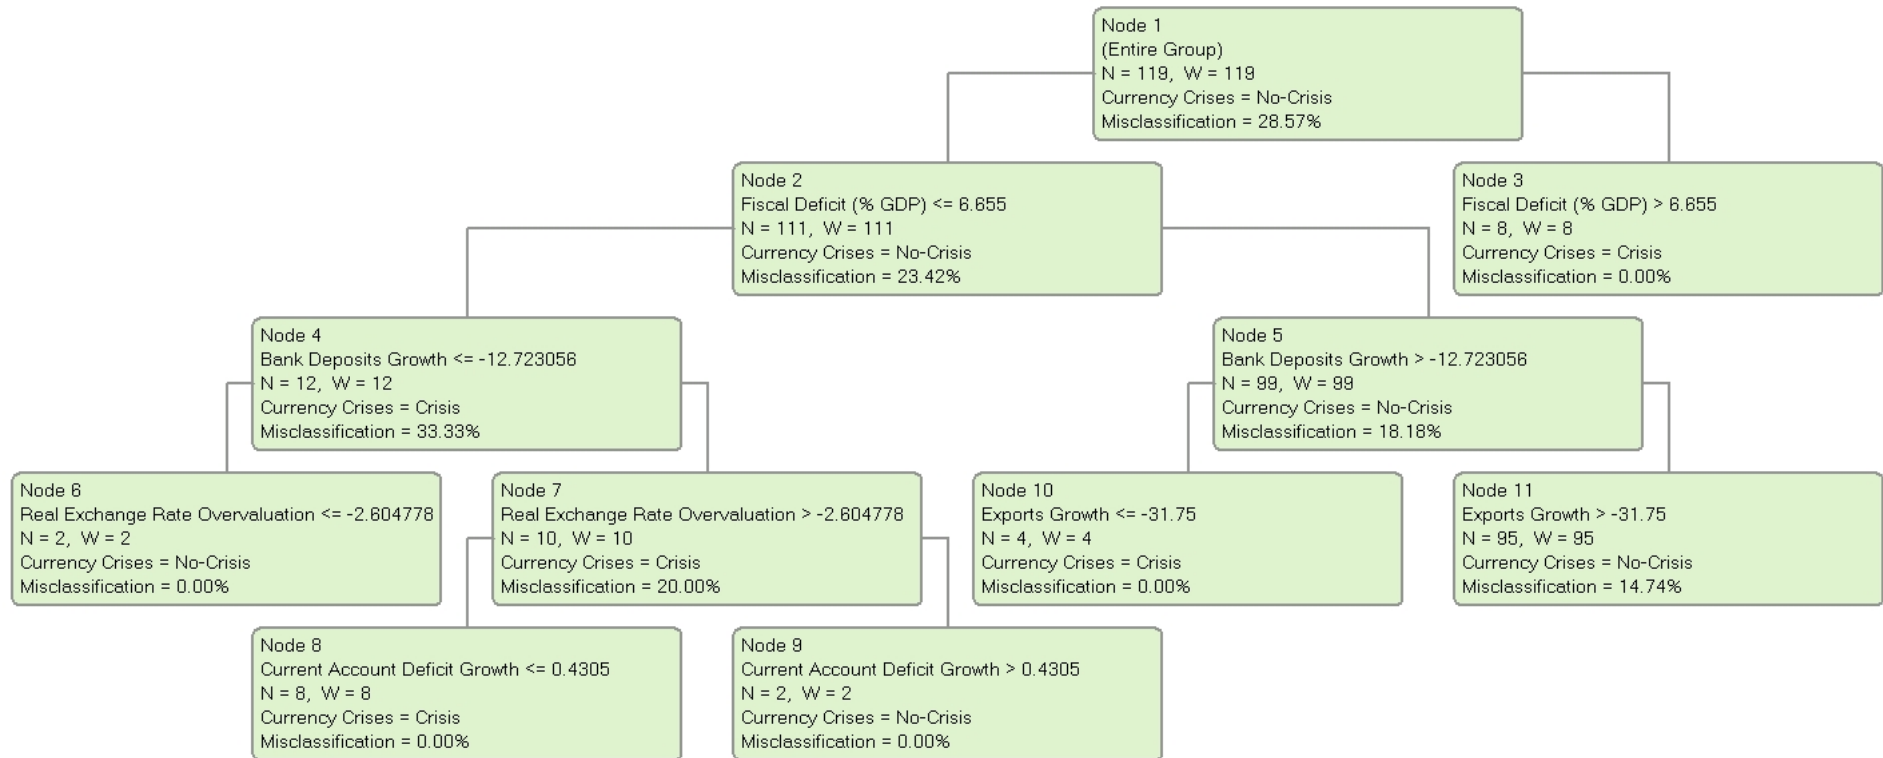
Node 1
(Entire Group)
N = 119, W = 119
Currency Crises = No-Crisis
Misclassification = 28.57%

Node 2
Fiscal Deficit (% GDP) <= 6.655
N = 111, W = 111
Currency Crises = No-Crisis
Misclassification = 23.42%

Node 3
Fiscal Deficit (% GDP) > 6.655
N = 8, W = 8
Currency Crises = Crisis
Misclassification = 0.00%

Node 4
Bank Deposits Growth <= -12.723056
N = 12, W = 12
Currency Crises = Crisis
Misclassification = 33.33%

Node 5
Bank Deposits Growth > -12.723056
N = 99, W = 99
Currency Crises = No-Crisis
Misclassification = 18.18%

Node 6
Real Exchange Rate Overvaluation <= -2.604778
N = 2, W = 2
Currency Crises = No-Crisis
Misclassification = 0.00%

Node 7
Real Exchange Rate Overvaluation > -2.604778
N = 10, W = 10
Currency Crises = Crisis
Misclassification = 20.00%

Node 10
Exports Growth <= -31.75
N = 4, W = 4
Currency Crises = Crisis
Misclassification = 0.00%

Node 11
Exports Growth > -31.75
N = 95, W = 95
Currency Crises = No-Crisis
Misclassification = 14.74%

Node 8
Current Account Deficit Growth <= 0.4305
N = 8, W = 8
Currency Crises = Crisis
Misclassification = 0.00%

Node 9
Current Account Deficit Growth > 0.4305
N = 2, W = 2
Currency Crises = No-Crisis
Misclassification = 0.00%